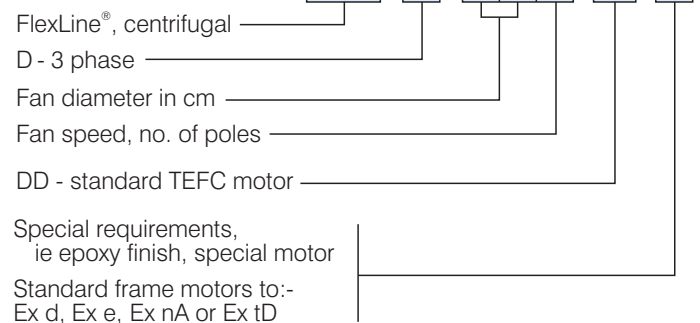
FlexLine®, centrifugal

D - 3 phase

Fan diameter in cm

Fan speed, no. of poles

DD - standard TEFC motor

Special requirements, ie epoxy finish, special motor

Standard frame motors to:- Ex d, Ex e, Ex nA or Ex tD